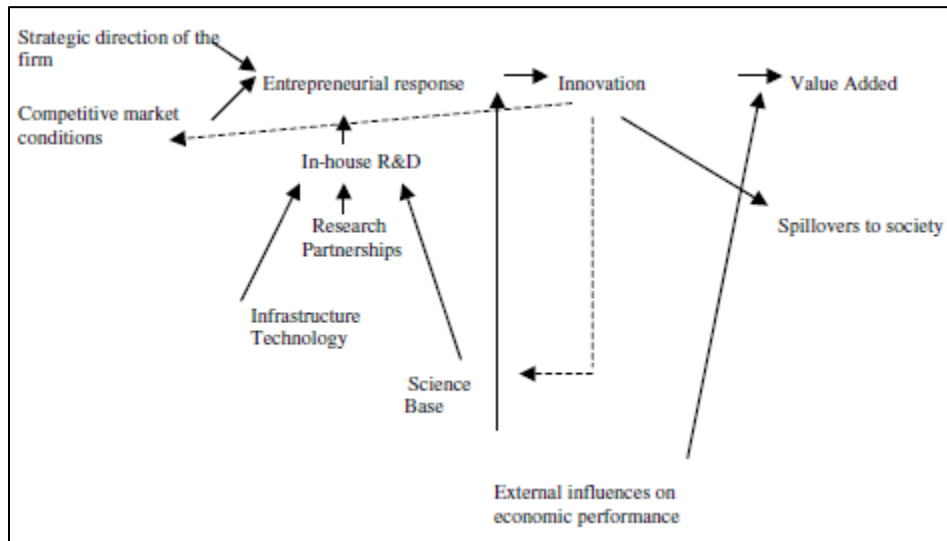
Strategic direction of the firm

Entrepreneurial response

Innovation

Value Added

Competitive market conditions

In-house R&D

Research Partnerships

Spillovers to society

Infrastructure Technology

Science Base

External influences on economic performance